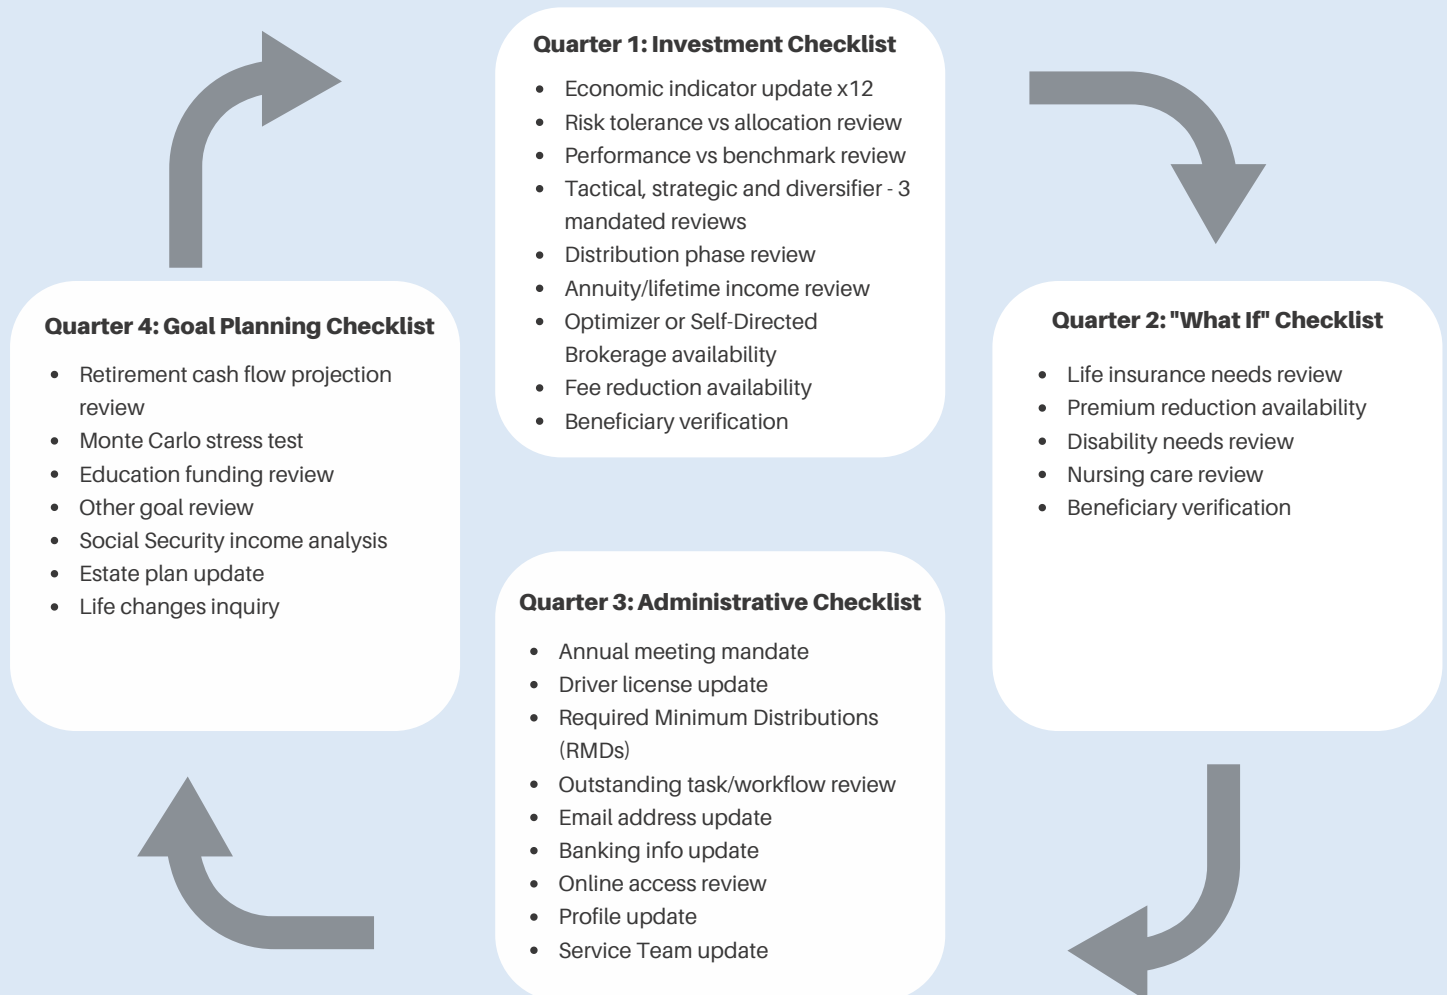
Quarter 1: Investment Checklist

- Economic indicator update x12
- Risk tolerance vs allocation review
- Performance vs benchmark review
- Tactical, strategic and diversifier - 3 mandated reviews
- Distribution phase review
- Annuity/lifetime income review
- Optimizer or Self-Directed Brokerage availability
- Fee reduction availability
- Beneficiary verification

Quarter 2: "What If" Checklist

- Life insurance needs review
- Premium reduction availability
- Disability needs review
- Nursing care review
- Beneficiary verification

Quarter 3: Administrative Checklist

- Annual meeting mandate
- Driver license update
- Required Minimum Distributions (RMDs)
- Outstanding task/workflow review
- Email address update
- Banking info update
- Online access review
- Profile update
- Service Team update

Quarter 4: Goal Planning Checklist

- Retirement cash flow projection review
- Monte Carlo stress test
- Education funding review
- Other goal review
- Social Security income analysis
- Estate plan update
- Life changes inquiry